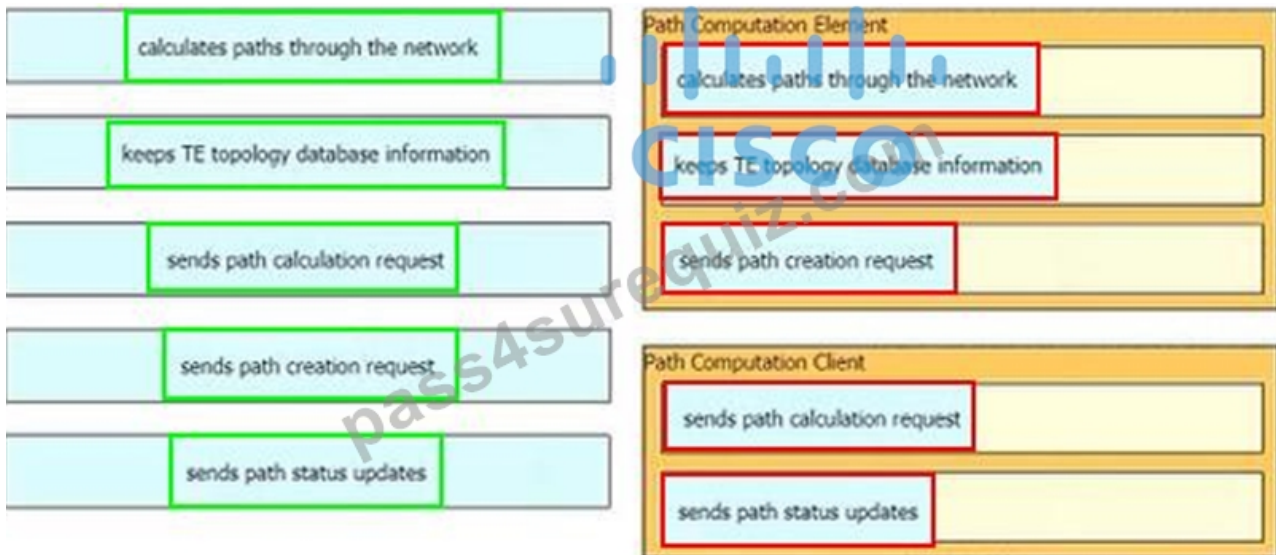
calculates paths through the network

keeps TE topology database information

sends path calculation request

sends path creation request

sends path status updates

Path Computation Element

calculates paths through the network

keeps TE topology database information

sends path creation request

Path Computation Client

sends path calculation request

sends path status updates

CISCO

pass4surequiz.com